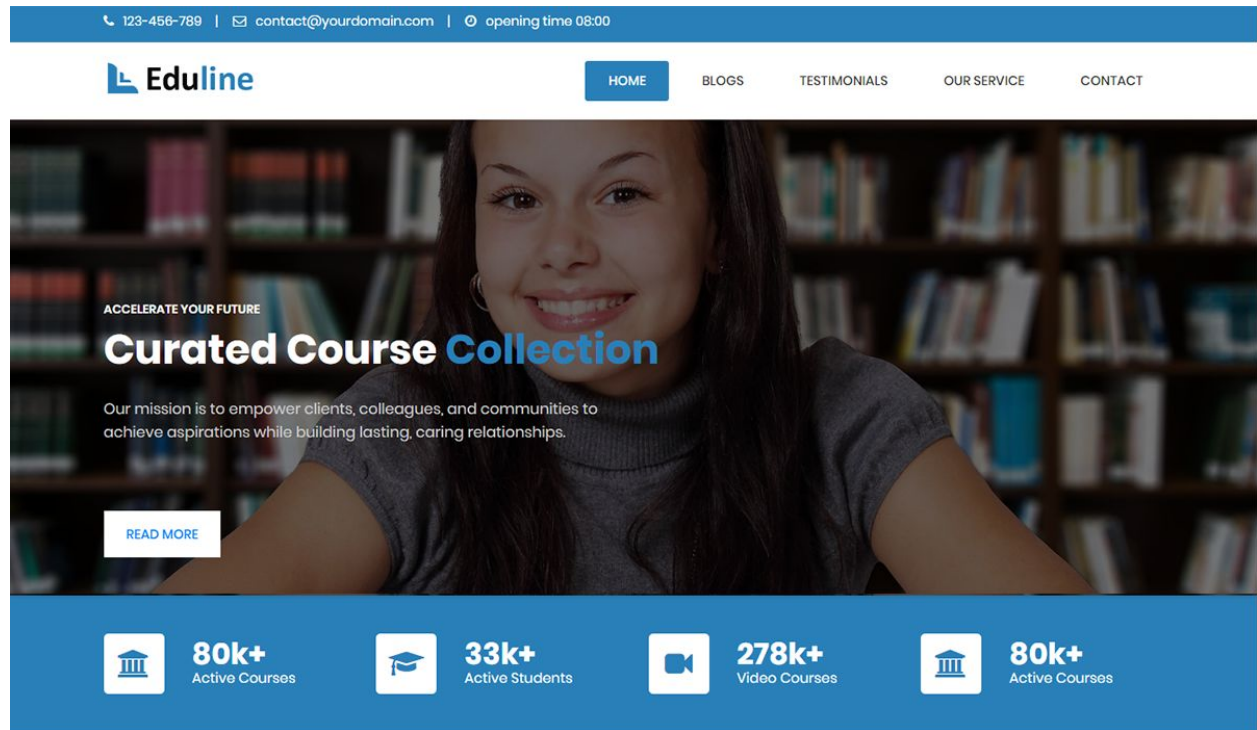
123-456-789 | contact@yourdomain.com | opening time 08:00

Eduline

HOME BLOGS TESTIMONIALS OUR SERVICE CONTACT

ACCELERATE YOUR FUTURE

Curated Course Collection

Our mission is to empower clients, colleagues, and communities to achieve aspirations while building lasting, caring relationships.

READ MORE

80k+
Active Courses

33k+
Active Students

278k+
Video Courses

80k+
Active Courses